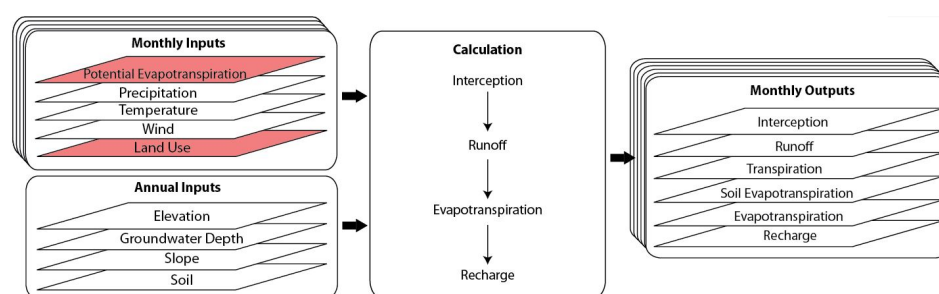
Monthly Inputs

Potential Evapotranspiration

Precipitation

Temperature

Wind

Land Use

Annual Inputs

Elevation

Groundwater Depth

Slope

Soil

Calculation

Interception

Runoff

Evapotranspiration

Recharge

Monthly Outputs

Interception

Runoff

Transpiration

Soil Evapotranspiration

Evapotranspiration

Recharge